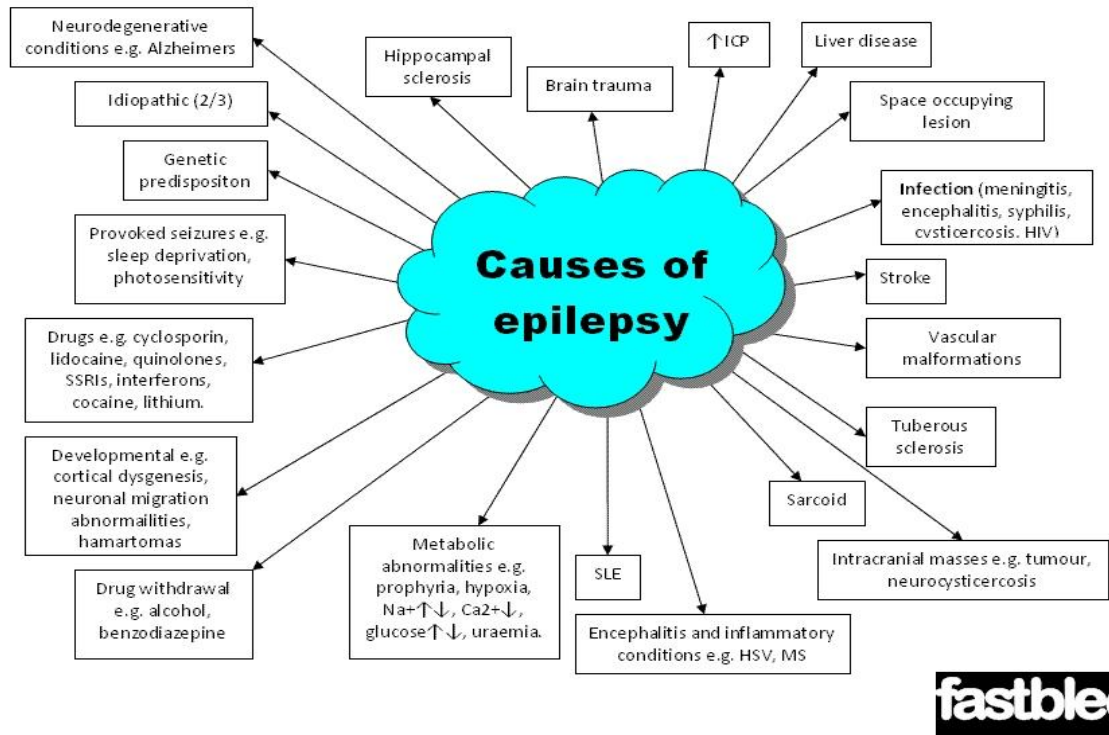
Causes of epilepsy

Neurodegenerative conditions e.g. Alzheimers

Hippocampal sclerosis

Brain trauma

↑ICP

Liver disease

Space occupying lesion

Idiopathic (2/3)

Genetic predispositon

Infection (meningitis, encephalitis, syphilis, cysticercosis. HIV)

Provoked seizures e.g. sleep deprivation, photosensitivity

Stroke

Drugs e.g. cyclosporin, lidocaine, quinolones, SSRIs, interferons, cocaine, lithium.

Vascular malformations

Tuberous sclerosis

Developmental e.g. cortical dysgenesis, neuronal migration abnormailities, hamartomas

Sarcoid

Metabolic abnormalities e.g. prophyria, hypoxia, Na+↑↓, Ca2+↓, glucose↑↓, uraemia.

SLE

Intracranial masses e.g. tumour, neurocysticercosis

Drug withdrawal e.g. alcohol, benzodiazepine

Encephalitis and inflammatory conditions e.g. HSV, MS

fastble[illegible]